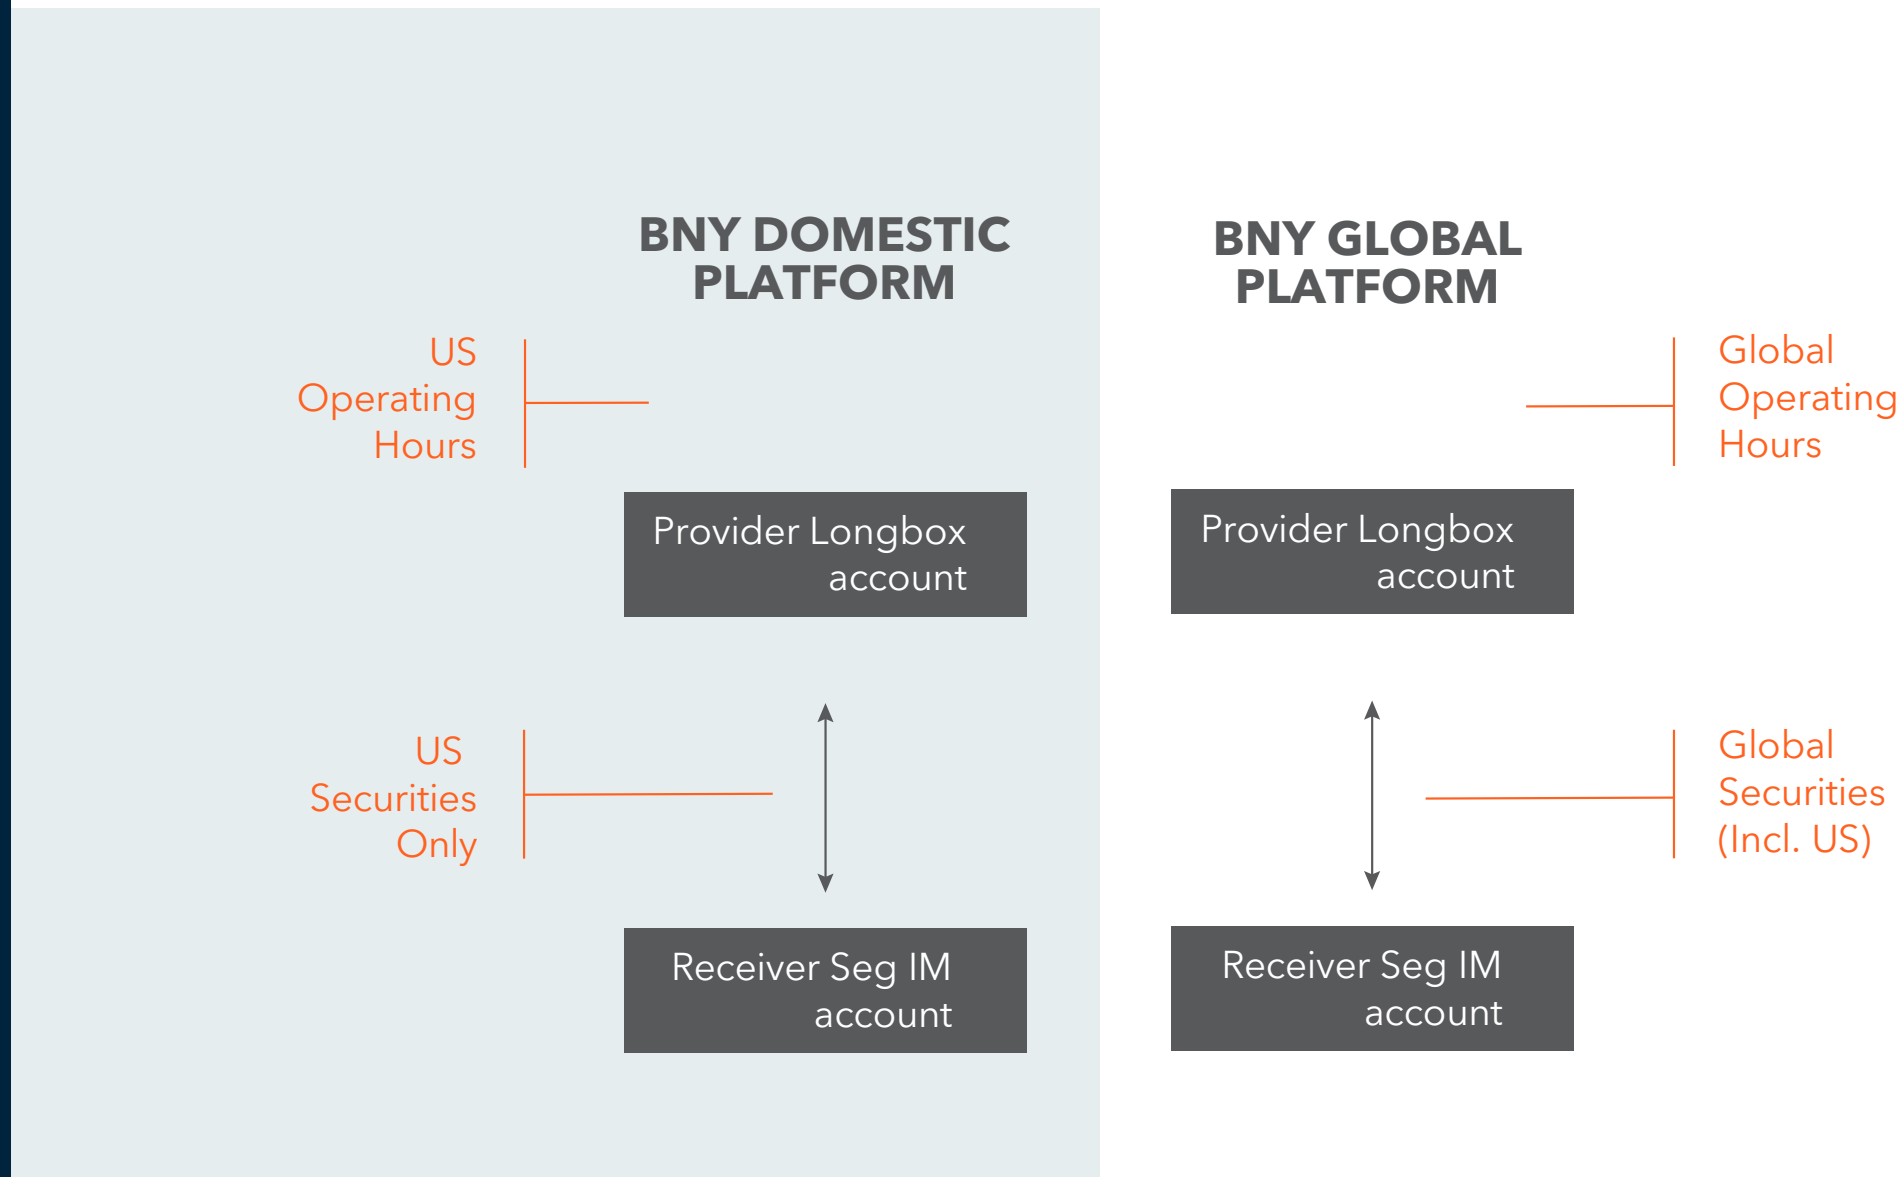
BNY DOMESTIC PLATFORM

US Operating Hours

Provider Longbox account

US Securities Only

Receiver Seg IM account

BNY GLOBAL PLATFORM

Global Operating Hours

Provider Longbox account

Global Securities (Incl. US)

Receiver Seg IM account